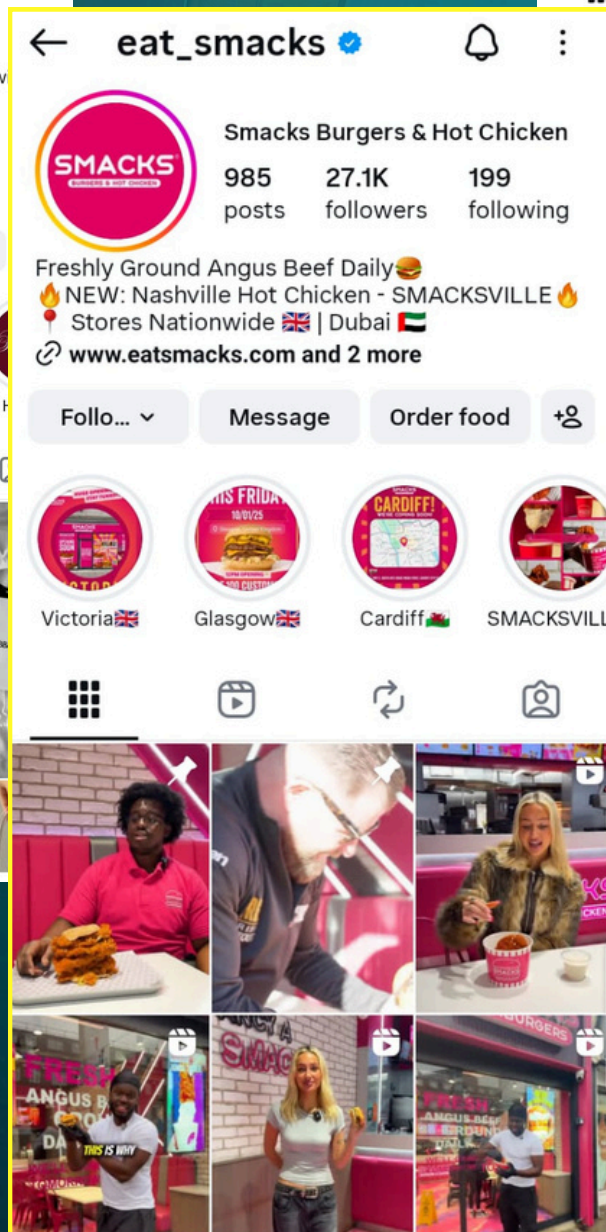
eat_smacks

SMACKS
BURGERS & HOT CHICKEN

Smacks Burgers & Hot Chicken

985 posts
27.1K followers
199 following

Freshly Ground Angus Beef Daily🍔
🔥NEW: Nashville Hot Chicken - SMACKSVILLE🔥
📍 Stores Nationwide 🇬🇧 | Dubai 🇦🇪
www.eatsmacks.com and 2 more

Follo...
Message
Order food

THIS FRIDAY
10/01/25
CARDIFF!

Victoria🇬🇧
Glasgow🇬🇧
Cardiff🏴󠁧󠁢󠁷󠁬󠁳󠁿
SMACKSVILL

THIS IS WHY
FRESH ANGUS BEEF GROUND DAILY
SMACKS
FRESH ANGUS BEEF GROUND DAILY
BURGERS